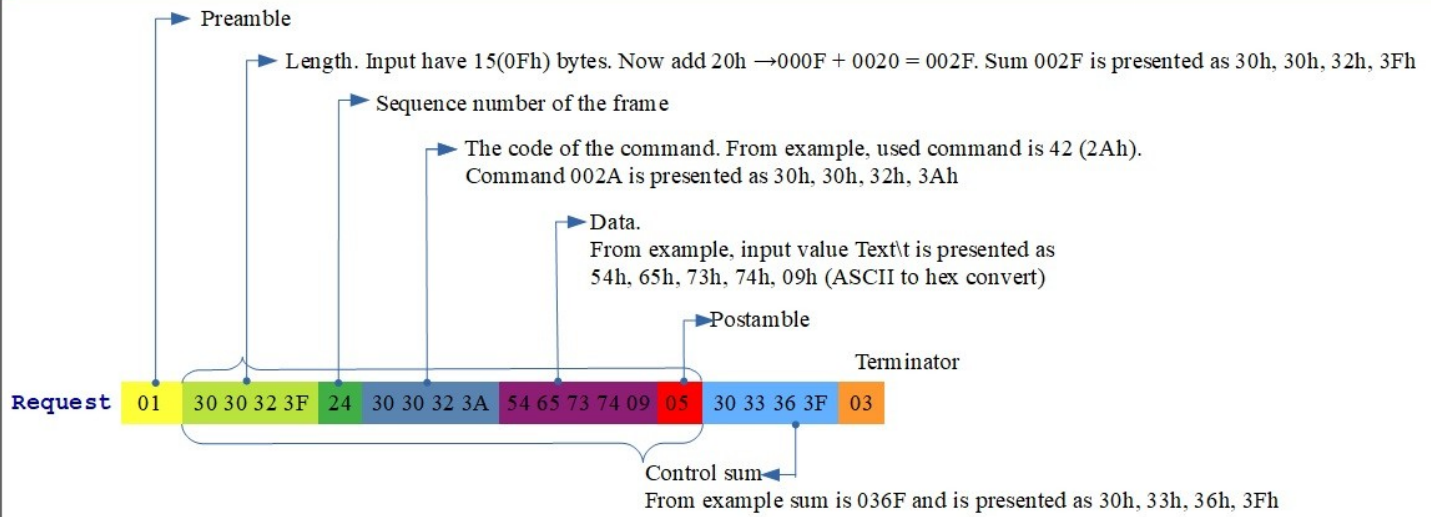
Preamble

Length. Input have 15(0Fh) bytes. Now add 20h →000F + 0020 = 002F. Sum 002F is presented as 30h, 30h, 32h, 3Fh

Sequence number of the frame

The code of the command. From example, used command is 42 (2Ah). Command 002A is presented as 30h, 30h, 32h, 3Ah

Data.
From example, input value Text\t is presented as 54h, 65h, 73h, 74h, 09h (ASCII to hex convert)

Postamble

Terminator

Request 01 30 30 32 3F 24 30 30 32 3A 54 65 73 74 09 05 30 33 36 3F 03

Control sum
From example sum is 036F and is presented as 30h, 33h, 36h, 3Fh